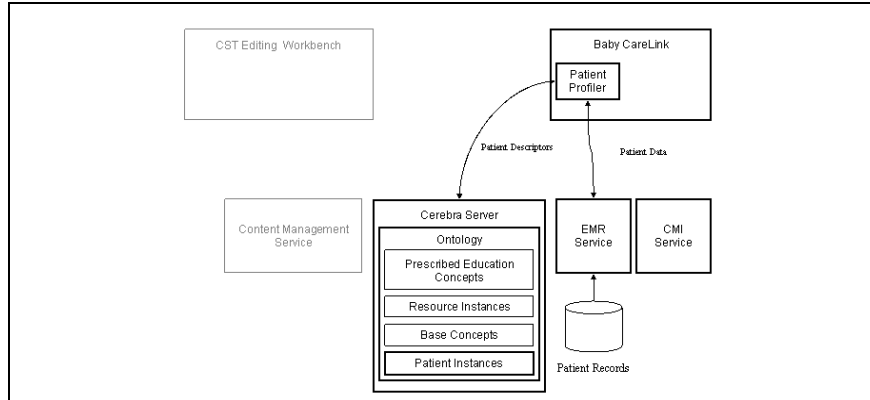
CST Editing Workbench

Baby CareLink

Patient Profiler

Patient Descriptors

Patient Data

Content Management Service

Cerebra Server

Ontology

Prescribed Education Concepts

Resource Instances

Base Concepts

Patient Instances

EMR Service

CMI Service

Patient Records